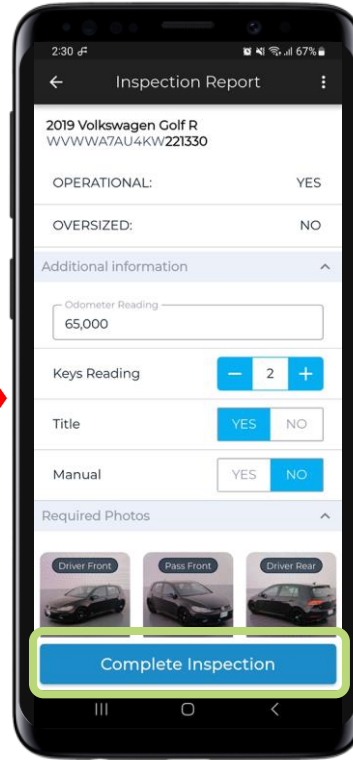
2:30
67%

Inspection Report

2019 Volkswagen Golf R
WVWWA7AU4KW221330

OPERATIONAL: YES

OVERSIZED: NO

Additional information

Odometer Reading
65,000

Keys Reading − 2 +

Title YES NO

Manual YES NO

Required Photos

Driver Front
Pass Front
Driver Rear

Complete Inspection